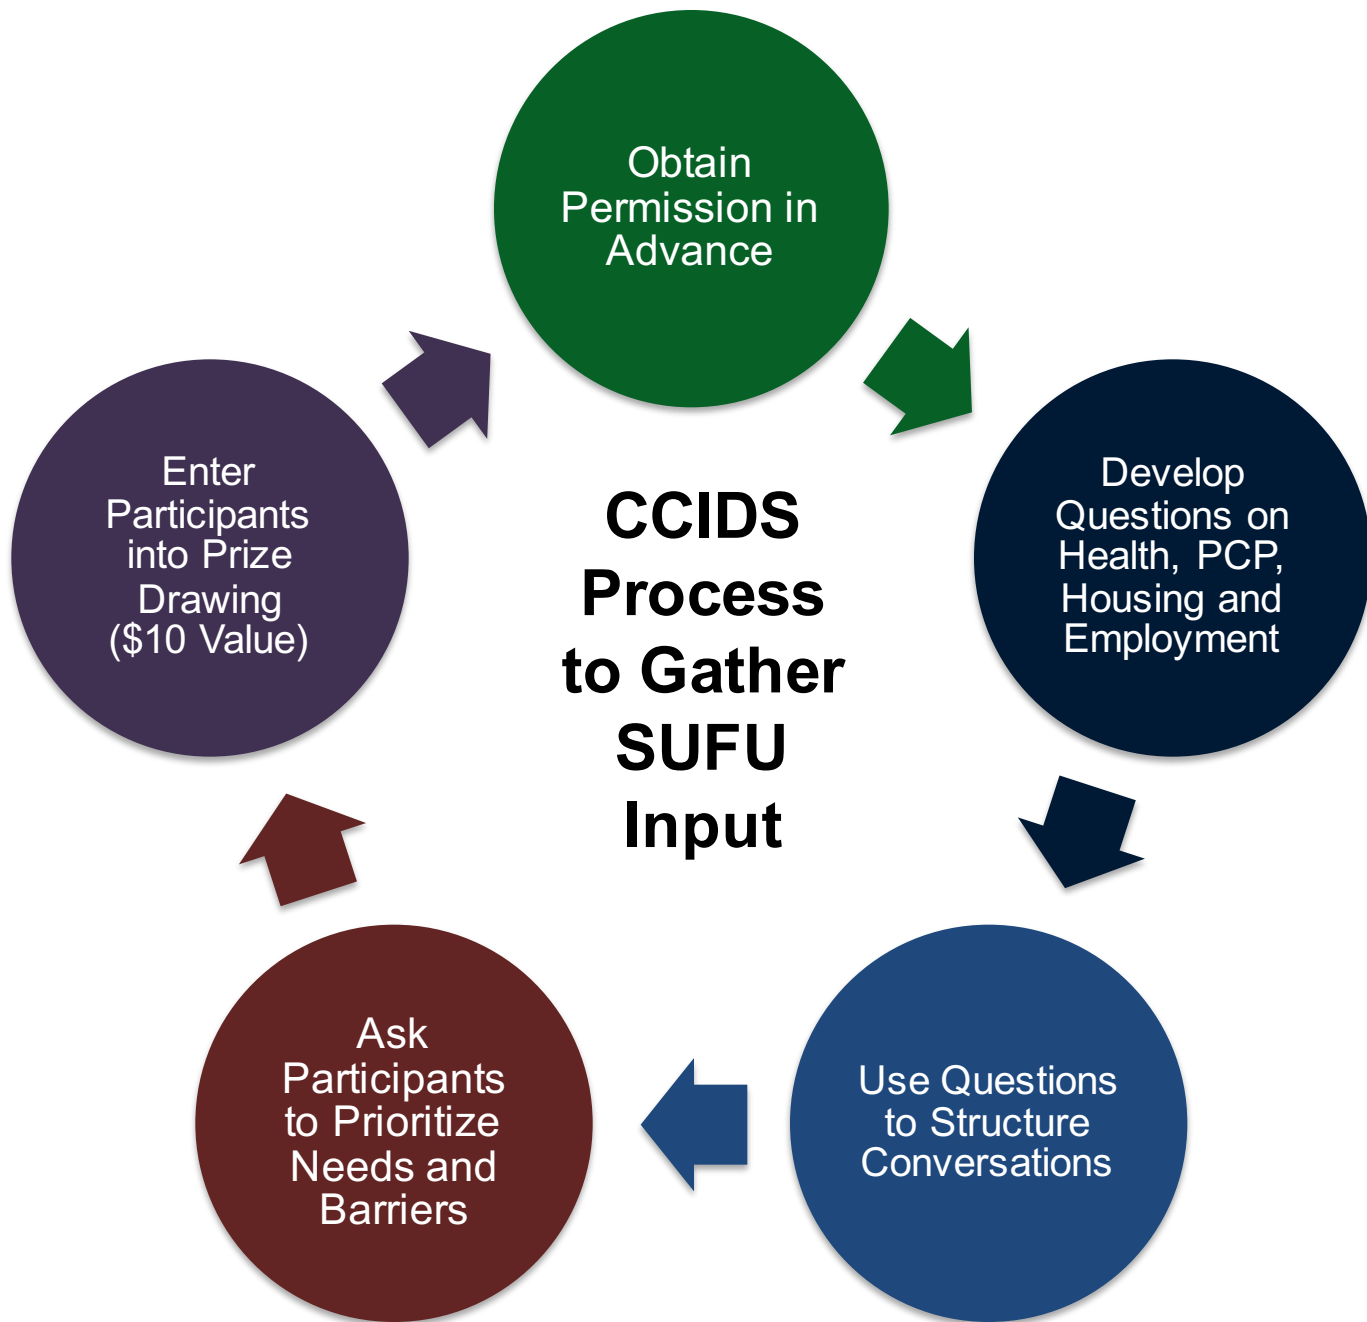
CCIDS Process to Gather SUFU Input

Obtain Permission in Advance

Develop Questions on Health, PCP, Housing and Employment

Use Questions to Structure Conversations

Ask Participants to Prioritize Needs and Barriers

Enter Participants into Prize Drawing ($10 Value)